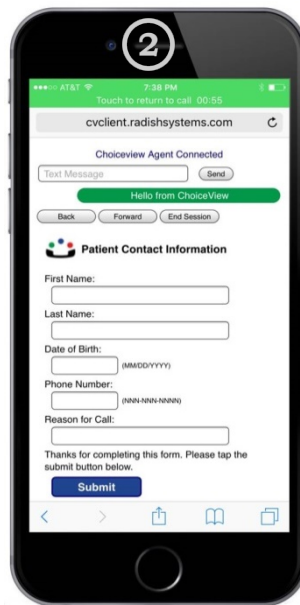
2

●●●○○ AT&T 7:38 PM
Touch to return to call 00:55

cvclient.radishsystems.com

Choiceview Agent Connected

Text Message Send

Hello from ChoiceView

Back Forward End Session

Patient Contact Information

First Name:

Last Name:

Date of Birth:
(MM/DD/YYYY)

Phone Number:
(NNN-NNN-NNNN)

Reason for Call:

Thanks for completing this form. Please tap the submit button below.

Submit